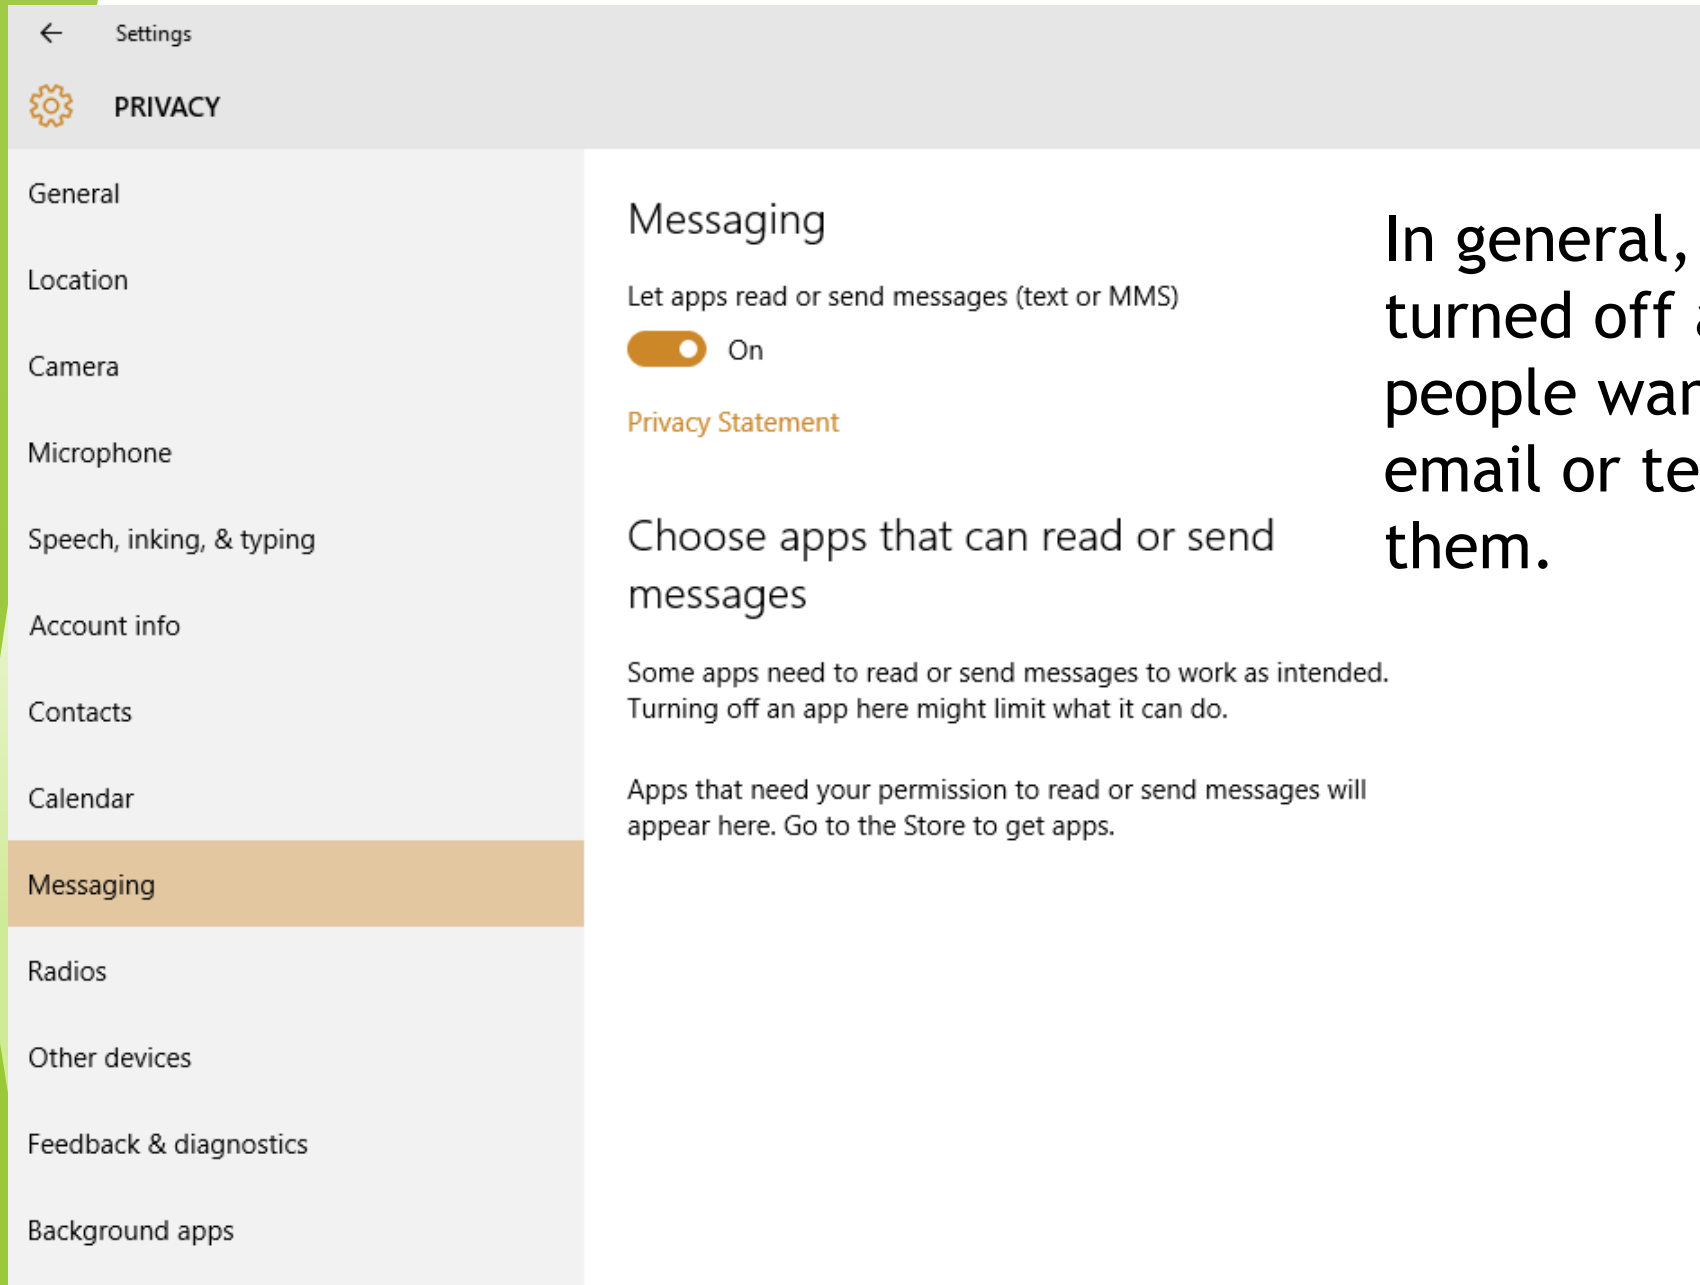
Settings

PRIVACY

General

Location

Camera

Microphone

Speech, inking, & typing

Account info

Contacts

Calendar

Messaging

Radios

Other devices

Feedback & diagnostics

Background apps

Messaging

Let apps read or send messages (text or MMS)

On

Privacy Statement

Choose apps that can read or send messages

Some apps need to read or send messages to work as intended. Turning off an app here might limit what it can do.

Apps that need your permission to read or send messages will appear here. Go to the Store to get apps.

In general, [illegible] turned off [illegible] people war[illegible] email or te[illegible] them.